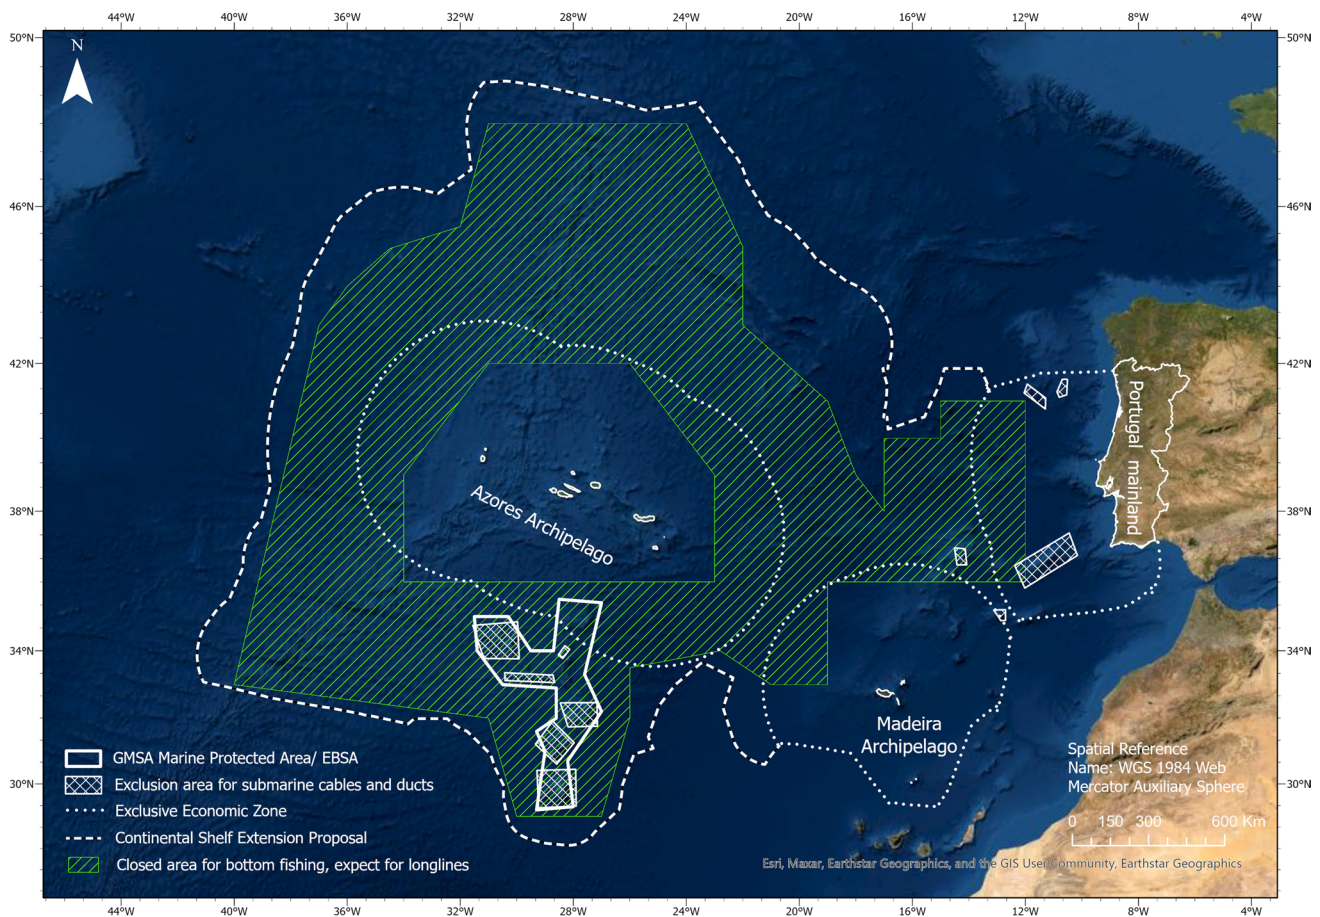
44°W 40°W 36°W 32°W 28°W 24°W 20°W 16°W 12°W 8°W 4°W

50°N 46°N 42°N 38°N 34°N 30°N

N

Azores Archipelago

Portugal mainland

Madeira Archipelago

GMSA Marine Protected Area/ EBSA
Exclusion area for submarine cables and ducts
Exclusive Economic Zone
Continental Shelf Extension Proposal
Closed area for bottom fishing, expect for longlines

Spatial Reference
Name: WGS 1984 Web Mercator Auxiliary Sphere

0 150 300 600 Km

Esri, Maxar, Earthstar Geographics, and the GIS User Community, Earthstar Geographics